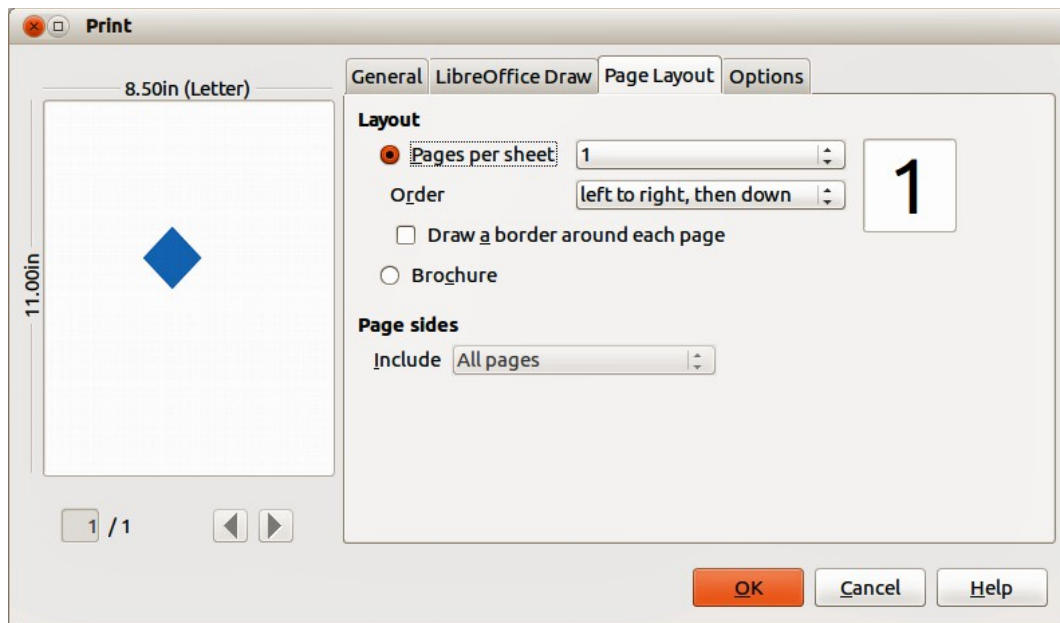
Print

8.50in (Letter)

11.00in

1 / 1

General LibreOffice Draw Page Layout Options

Layout

Pages per sheet 1

Order left to right, then down

1

Draw a border around each page

Brochure

Page sides

Include All pages

OK Cancel Help